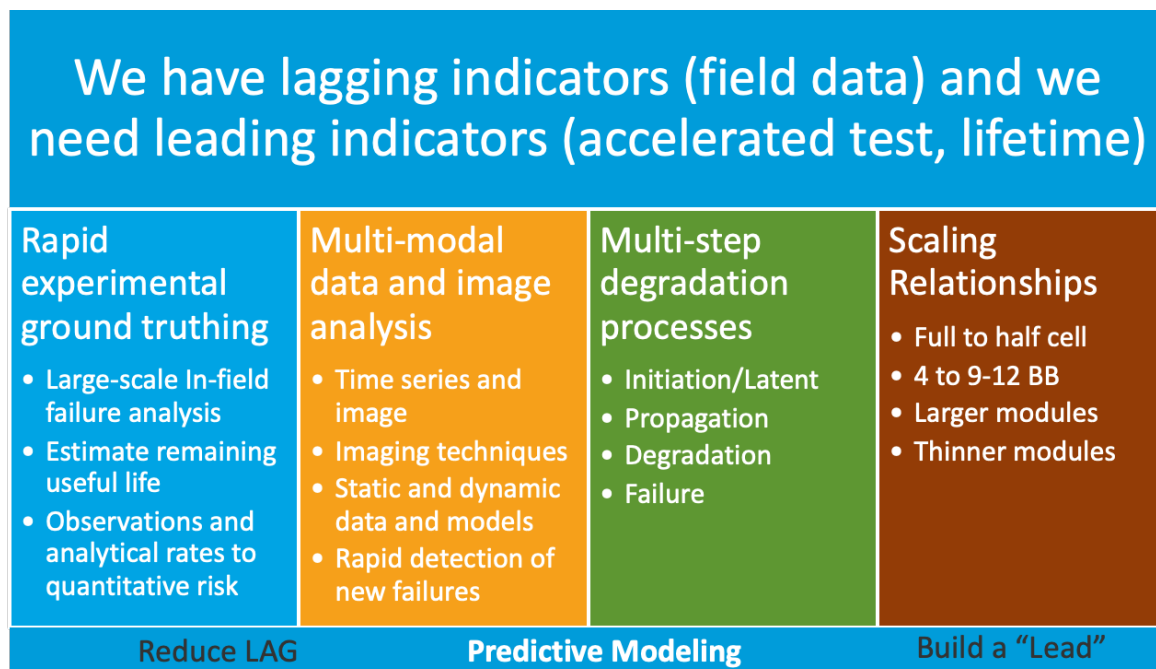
We have lagging indicators (field data) and we need leading indicators (accelerated test, lifetime)

Rapid experimental ground truthing

- Large-scale In-field failure analysis
- Estimate remaining useful life
- Observations and analytical rates to quantitative risk

Multi-modal data and image analysis

- Time series and image
- Imaging techniques
- Static and dynamic data and models
- Rapid detection of new failures

Multi-step degradation processes

- Initiation/Latent
- Propagation
- Degradation
- Failure

Scaling Relationships

- Full to half cell
- 4 to 9-12 BB
- Larger modules
- Thinner modules

Reduce LAG

Predictive Modeling

Build a "Lead"